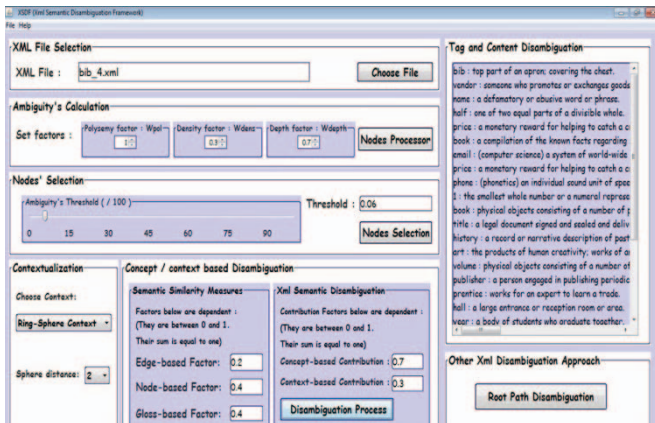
XSDF (Xml Semantic Disambiguation Framework)
File Help

XML File Selection
XML File : bib_4.xml
Choose File

Ambiguity's Calculation
Set factors :
Polysemy factor : Wpol 1
Density factor : Wdens 0.3
Depth factor : Wdepth 0.7
Nodes Processor

Nodes' Selection
Ambiguity's Threshold ( / 100 )
0 15 30 45 60 75 90
Threshold : 0.06
Nodes Selection

Contextualization
Choose Context:
Ring-Sphere Context
Sphere distance: 2

Concept / context based Disambiguation
Semantic Similarity Measures
Factors below are dependent : (They are between 0 and 1. Their sum is equal to one)
Edge-based Factor: 0.2
Node-based Factor: 0.4
Gloss-based Factor: 0.4

Xml Semantic Disambiguation
Contribution Factors below are dependent : (They are between 0 and 1. Their sum is equal to one)
Concept-based Contribution : 0.7
Context-based Contribution : 0.3
Disambiguation Process

Tag and Content Disambiguation
bib : top part of an apron; covering the chest.
vendor : someone who promotes or exchanges goods
name : a defamatory or abusive word or phrase.
half : one of two equal parts of a divisible whole.
price : a monetary reward for helping to catch a c
book : a compilation of the known facts regarding
email : (computer science) a system of world-wide
price : a monetary reward for helping to catch a c
phone : (phonetics) an individual sound unit of spee
1 : the smallest whole number or a numeral represe
book : physical objects consisting of a number of p
title : a legal document signed and sealed and deliv
history : a record or narrative description of past
art : the products of human creativity; works of a
volume : physical objects consisting of a number of
publisher : a person engaged in publishing periodic
prentice : works for an expert to learn a trade.
hall : a large entrance or reception room or area.
year : a body of students who graduate together.

Other Xml Disambiguation Approach
Root Path Disambiguation